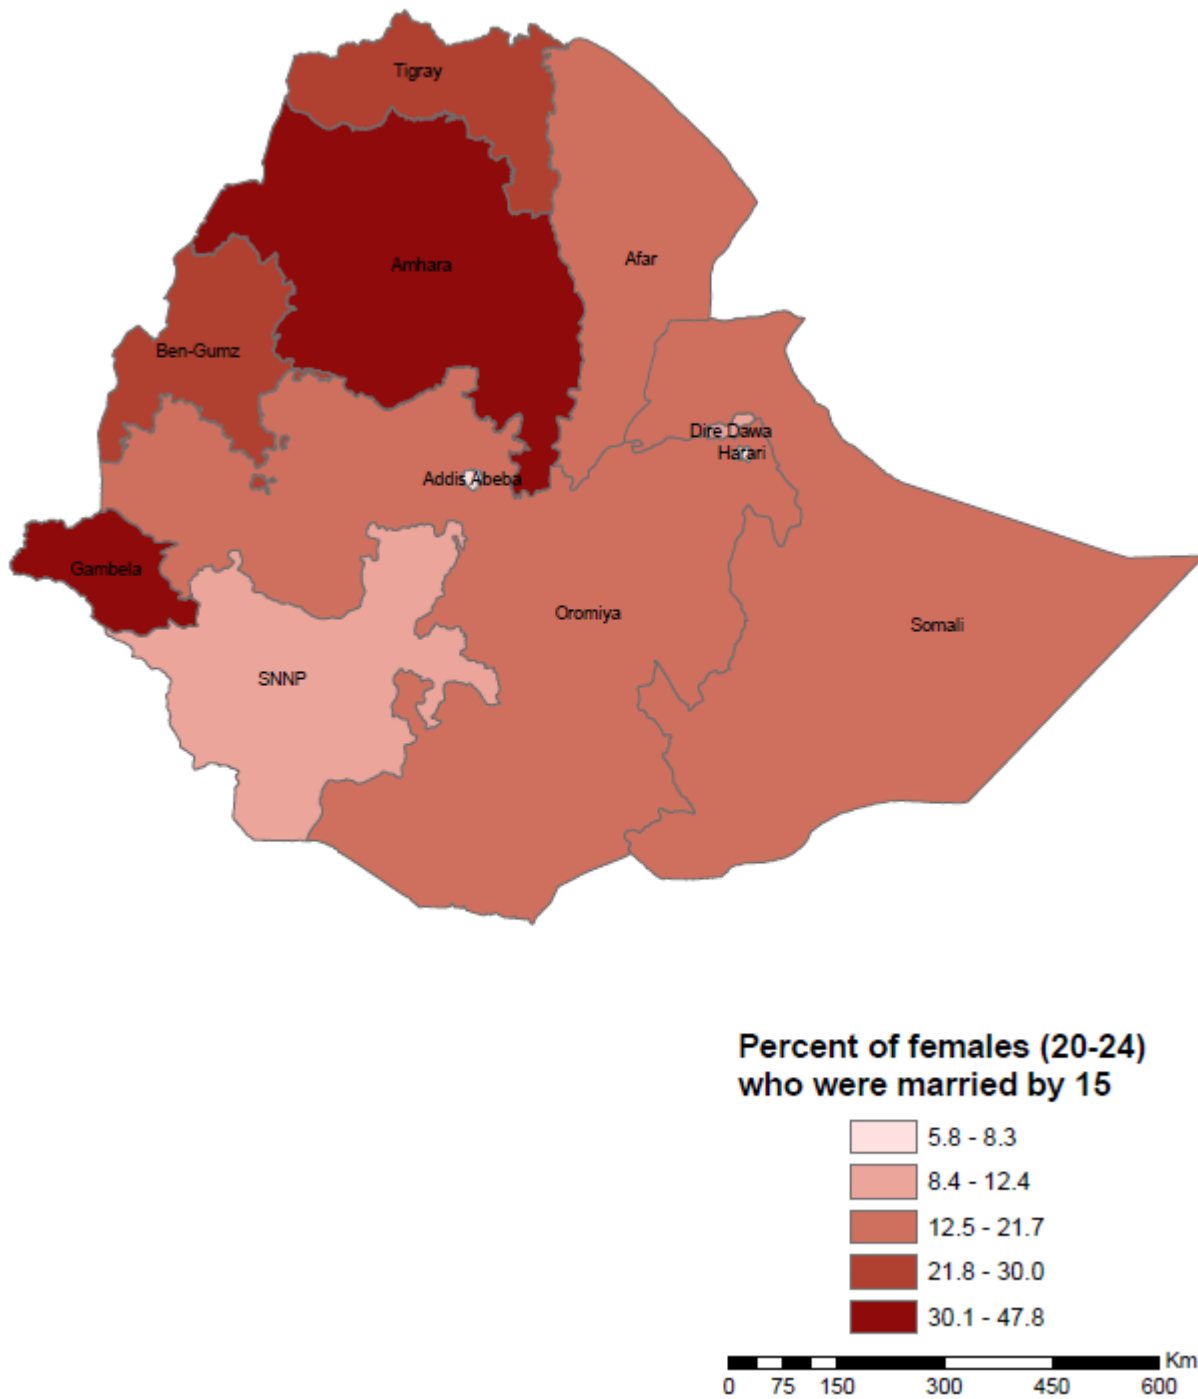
Tigray
Amhara
Afar
Ben-Gumz
Dire Dawa
Harari
Addis Abeba
Gambela
Oromiya
Somali
SNNP

Percent of females (20-24) who were married by 15

5.8 - 8.3
8.4 - 12.4
12.5 - 21.7
21.8 - 30.0
30.1 - 47.8

0 75 150 300 450 600 Km